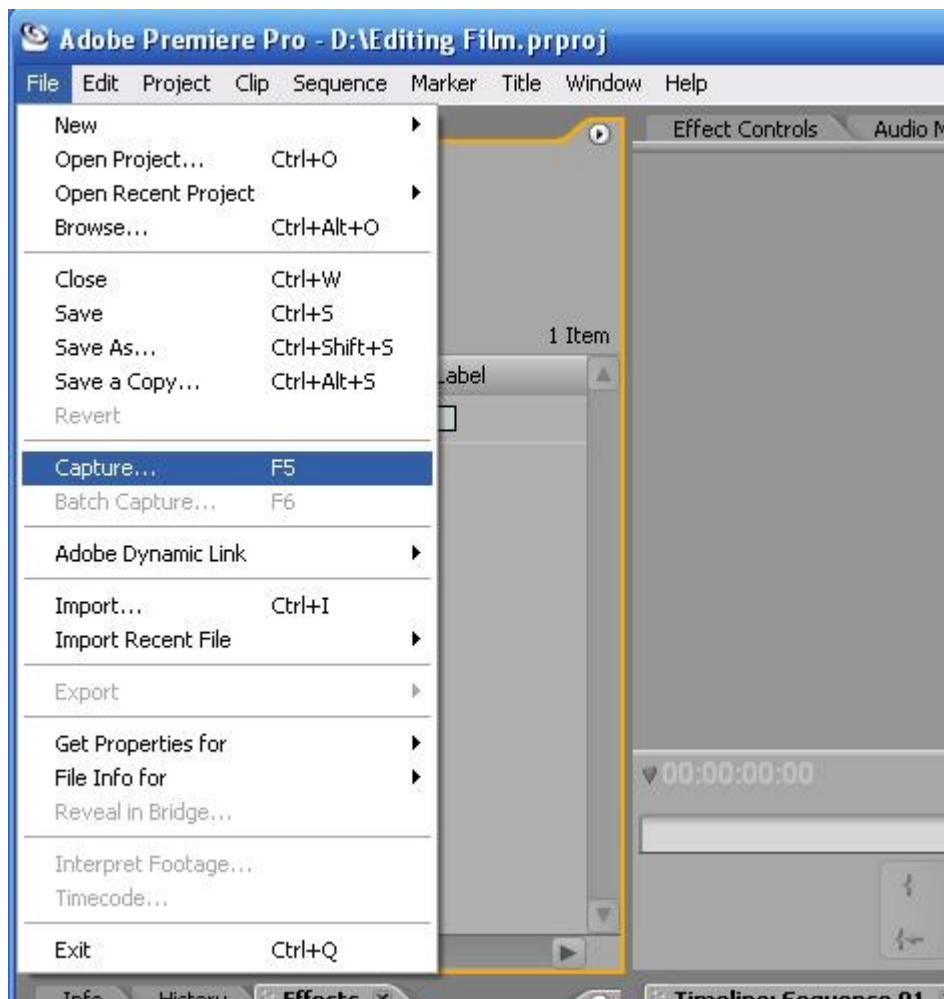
Adobe Premiere Pro - D:\Editing Film.prproj

File Edit Project Clip Sequence Marker Title Window Help

New
Open Project... Ctrl+O
Open Recent Project
Browse... Ctrl+Alt+O

Close Ctrl+W
Save Ctrl+S
Save As... Ctrl+Shift+S
Save a Copy... Ctrl+Alt+S
Revert

Capture... F5
Batch Capture... F6

Adobe Dynamic Link

Import... Ctrl+I
Import Recent File

Export

Get Properties for
File Info for
Reveal in Bridge...

Interpret Footage...
Timecode...

Exit Ctrl+Q

1 Item
Label

Effect Controls Audio M

00:00:00:00

Info History Effects

Timeline: Sequence 01